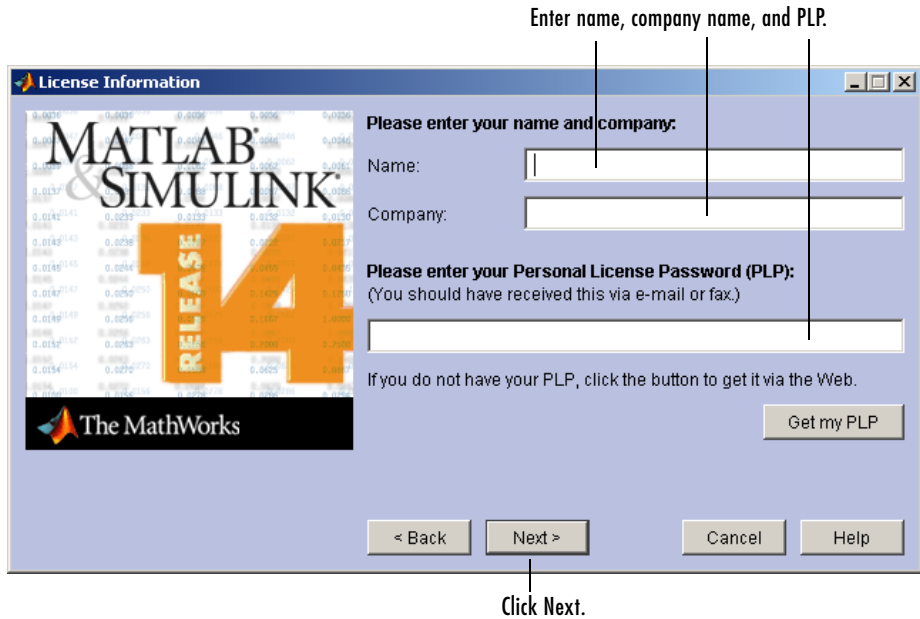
Enter name, company name, and PLP.

License Information

MATLAB & SIMULINK

RELEASE 14

The MathWorks

Please enter your name and company:

Name:

Company:

Please enter your Personal License Password (PLP):
(You should have received this via e-mail or fax.)

If you do not have your PLP, click the button to get it via the Web.

Get my PLP

< Back

Next >

Cancel

Help

Click Next.